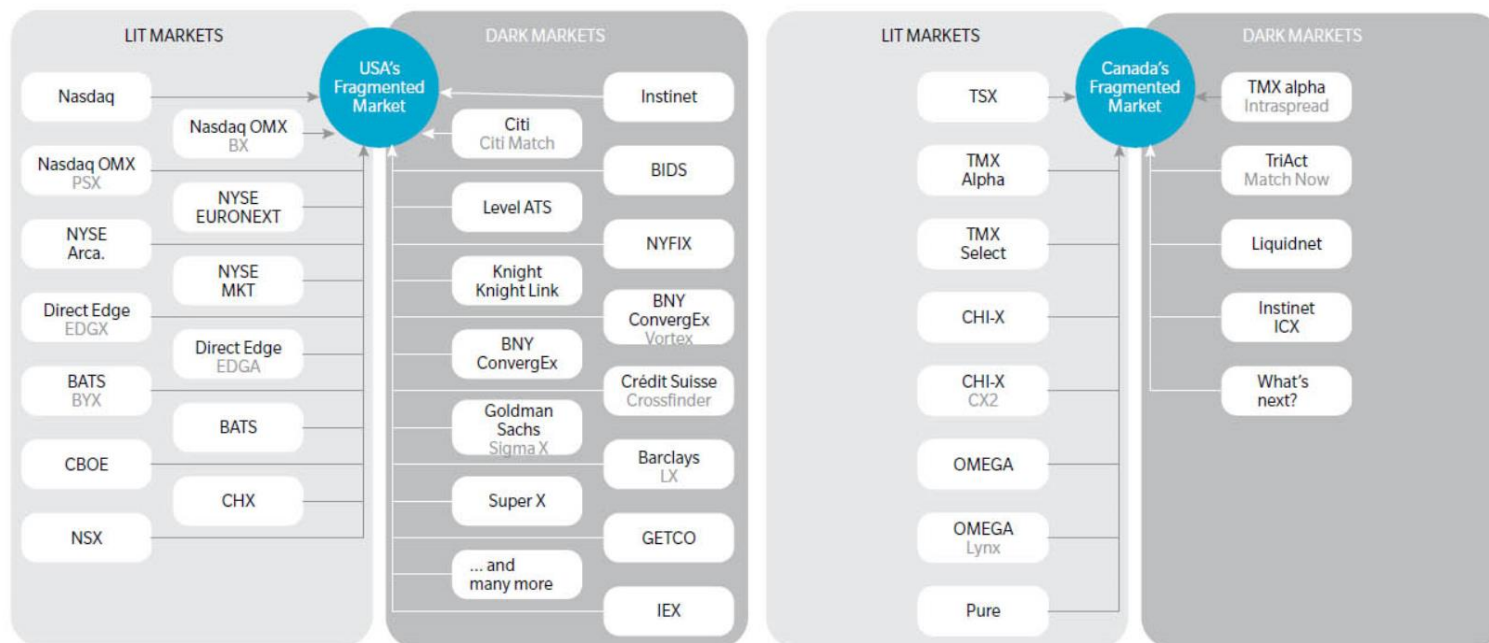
LIT MARKETS

DARK MARKETS

USA's Fragmented Market

Nasdaq

Nasdaq OMX BX

Nasdaq OMX PSX

NYSE EURONEXT

NYSE Arca.

NYSE MKT

Direct Edge EDGX

Direct Edge EDGA

BATS BYX

BATS

CBOE

CHX

NSX

Instinet

Citi Citi Match

BIDS

Level ATS

NYFIX

Knight Knight Link

BNY ConvergEx Vortex

BNY ConvergEx

Crédit Suisse Crossfinder

Goldman Sachs Sigma X

Barclays LX

Super X

GETCO

... and many more

IEX

LIT MARKETS

DARK MARKETS

Canada's Fragmented Market

TSX

TMX Alpha

TMX Select

CHI-X

CHI-X CX2

OMEGA

OMEGA Lynx

Pure

TMX alpha Intraspread

TriAct Match Now

Liquidnet

Instinet ICX

What's next?